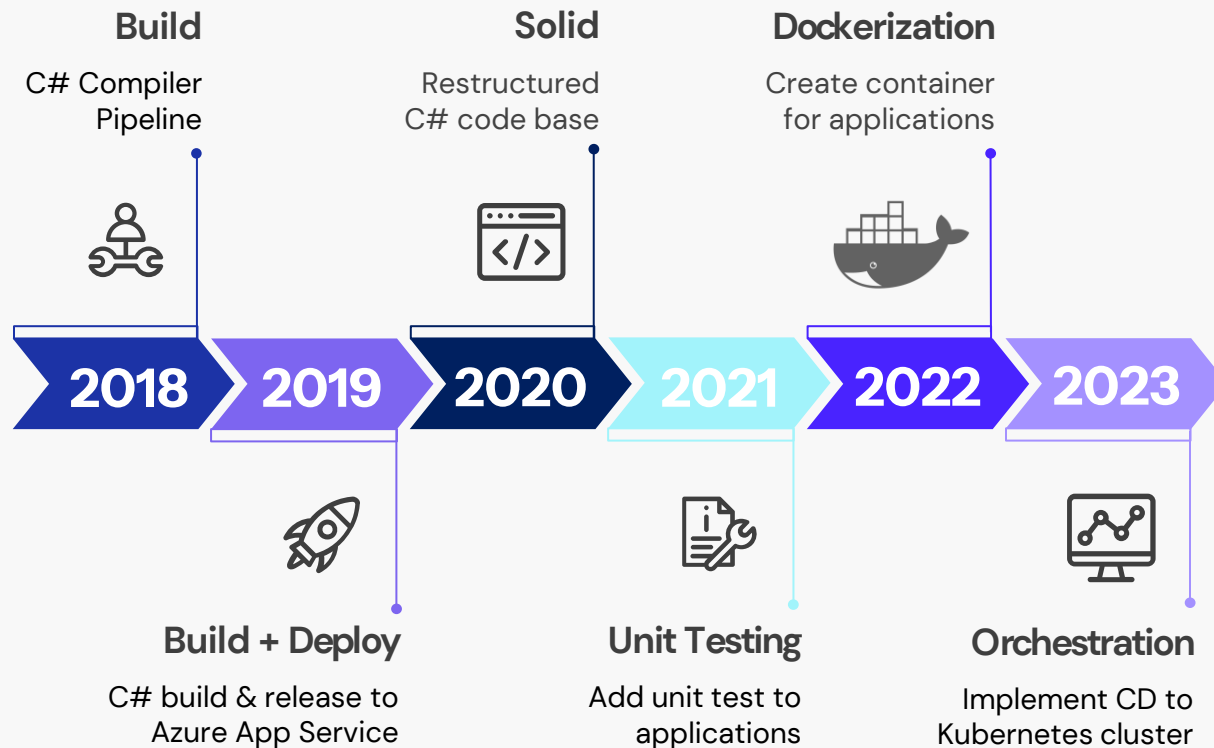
Build

C# Compiler Pipeline

Solid

Restructured C# code base

Dockerization

Create container for applications

2018

2019

2020

2021

2022

2023

Build + Deploy

C# build & release to Azure App Service

Unit Testing

Add unit test to applications

Orchestration

Implement CD to Kubernetes cluster